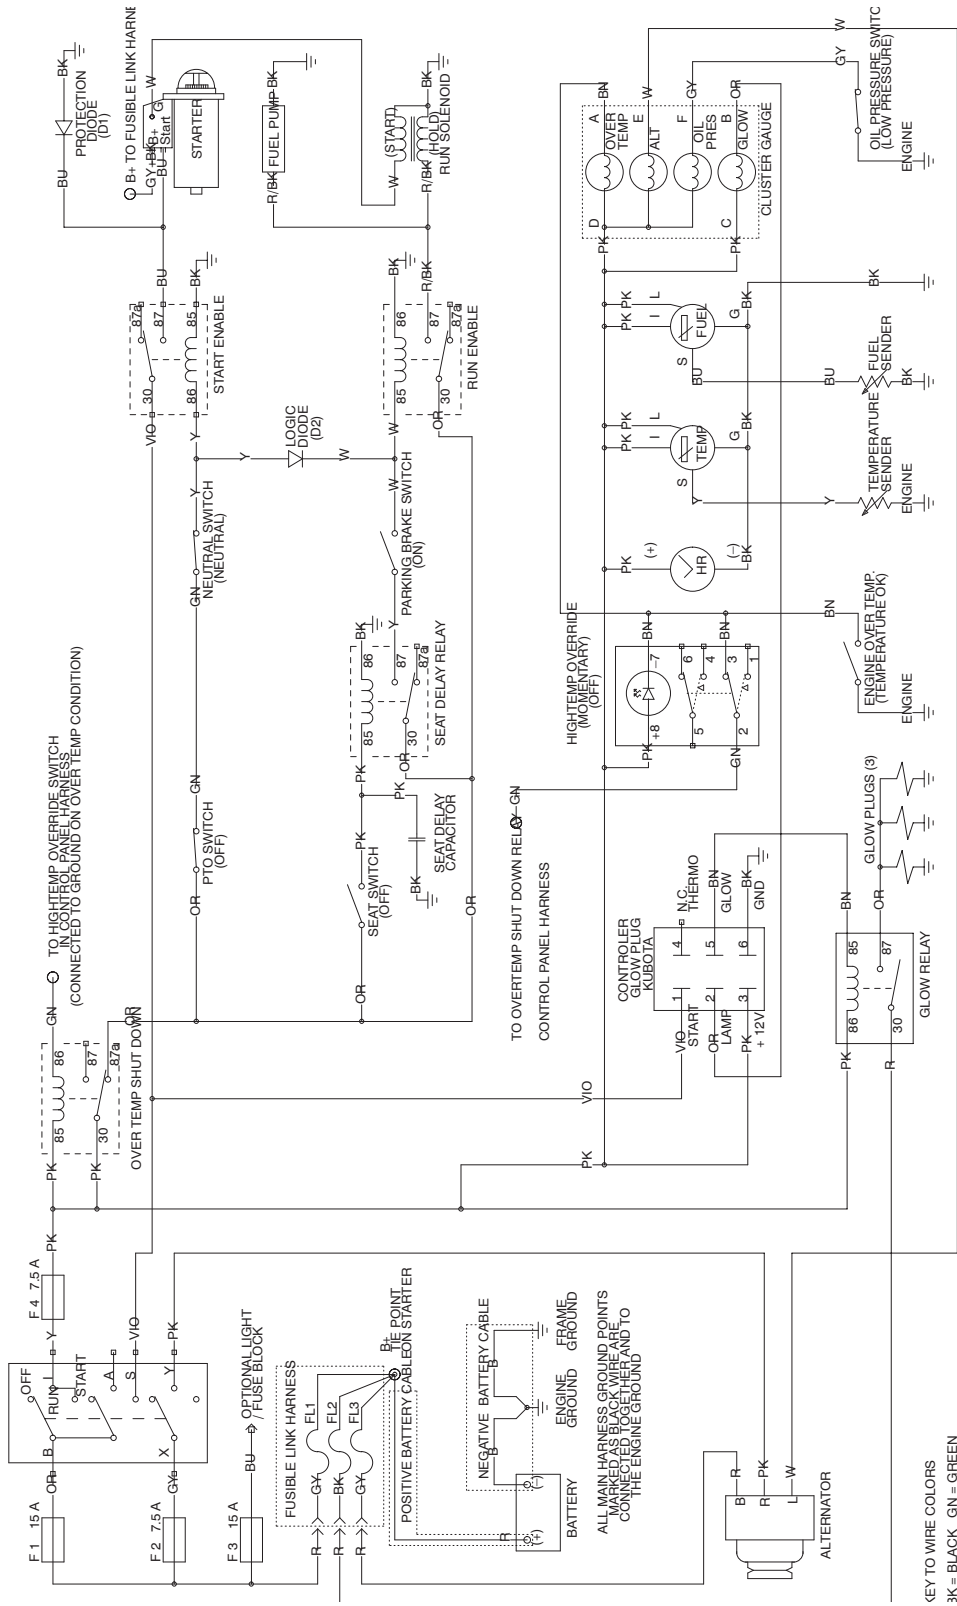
BK
PROTECTION DIODE (D1)
BU
B+ TO FUSIBLE LINK HARNE
GY+BK
B+
BU
Start
G
W
STARTER
FUEL PUMP
R/BK
BK
(START)
(HOLD)
RUN SOLENOID
W
R/BK
BK
OVER TEMP
A
BN
ALT
E
W
OIL PRES
F
GY
GLOW
B
OR
CLUSTER GAUGE
D
C
PK
GY
W
OIL PRESSURE SWITC (LOW PRESSURE)
ENGINE
BU
BK
87a
87
85
86
30
START ENABLE
VIO
Y
BK
R/BK
86
87
87a
85
30
RUN ENABLE
W
OR
PK
PK
I
L
FUEL
G
BK
S
BU
FUEL SENDER
BK
LOGIC DIODE (D2)
Y
W
PK
PK
I
L
TEMP
G
BK
S
Y
TEMPERATURE SENDER
ENGINE
NEUTRAL SWITCH (NEUTRAL)
GN
PARKING BRAKE SWITCH (ON)
PK
(+)
HR
(-)
BK
TO HIGHTEMP OVERRIDE SWITCH IN CONTROL PANEL HARNESS (CONNECTED TO GROUND ON OVER TEMP CONDITION)
HIGHTEMP OVERRIDE (MOMENTARY) (OFF)
BN
-7
+8
6
4
3
1
5
2
GN
ENGINE OVER TEMP (TEMPERATURE OK)
ENGINE
BK
86
87
87a
85
30
SEAT DELAY RELAY
OR
PK
GN
PTO SWITCH (OFF)
SEAT DELAY CAPACITOR
TO OVERTEMP SHUT DOWN RELAY
CONTROL PANEL HARNESS
GLOW PLUGS (3)
SEAT SWITCH (OFF)
N.C. THERMO
BN
GLOW
BK
GND
4
5
6
CONTROLER GLOW PLUG KUBOTA
1
2
3
START
LAMP
+ 12V
VIO
OR
PK
85
87
86
30
GLOW RELAY
R
GN
86
87
87a
85
30
OVER TEMP SHUT DOWN
F 4 7.5 A
OFF
RUN
START
I
A
S
Y
VIO
PK
B
X
F 1 15 A
OR
F 2 7.5 A
GY
F 3 15 A
BU
OPTIONAL LIGHT / FUSE BLOCK
FUSIBLE LINK HARNESS
FL1
FL2
FL3
GY
BK
GY
R
B+ TIE POINT
POSITIVE BATTERY CABLE ON STARTER
NEGATIVE BATTERY CABLE
B
ENGINE GROUND
FRAME GROUND
BATTERY
(-)
(+)
ALL MAIN HARNESS GROUND POINTS MARKED AS BLACK WIRE ARE CONNECTED TOGETHER AND TO THE ENGINE GROUND
B
R
L
PK
W
ALTERNATOR
KEY TO WIRE COLORS
BK = BLACK GN = GREEN